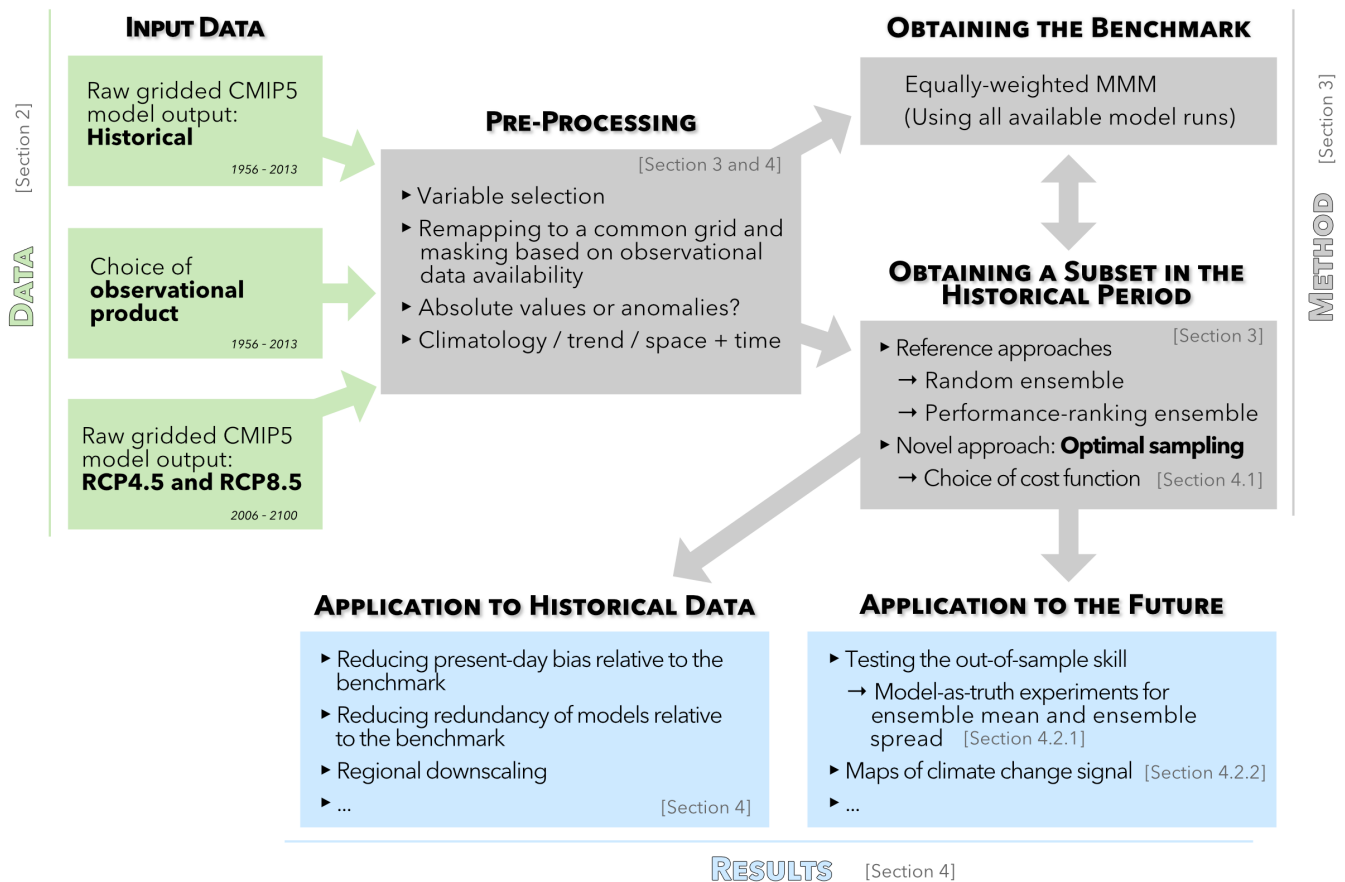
[Section 2]

DATA

INPUT DATA

Raw gridded CMIP5 model output: **Historical**

1956 - 2013

Choice of **observational product**

1956 - 2013

Raw gridded CMIP5 model output: **RCP4.5 and RCP8.5**

2006 - 2100

PRE-PROCESSING

[Section 3 and 4]

▸ Variable selection

▸ Remapping to a common grid and masking based on observational data availability

▸ Absolute values or anomalies?

▸ Climatology / trend / space + time

OBTAINING THE BENCHMARK

Equally-weighted MMM
(Using all available model runs)

[Section 3]

METHOD

OBTAINING A SUBSET IN THE HISTORICAL PERIOD

[Section 3]

▸ Reference approaches

→ Random ensemble

→ Performance-ranking ensemble

▸ Novel approach: **Optimal sampling**

→ Choice of cost function [Section 4.1]

APPLICATION TO HISTORICAL DATA

▸ Reducing present-day bias relative to the benchmark

▸ Reducing redundancy of models relative to the benchmark

▸ Regional downscaling

▸ ... [Section 4]

APPLICATION TO THE FUTURE

▸ Testing the out-of-sample skill

→ Model-as-truth experiments for ensemble mean and ensemble spread [Section 4.2.1]

▸ Maps of climate change signal [Section 4.2.2]

▸ ...

RESULTS [Section 4]